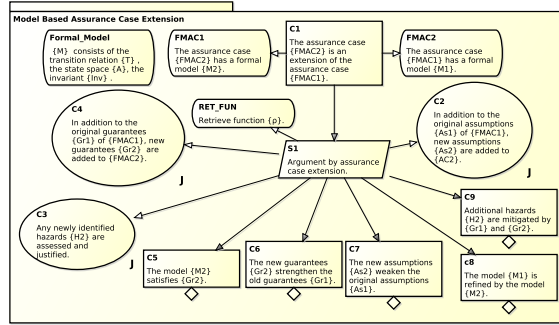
Model Based Assurance Case Extension

Formal_Model
{M} consists of the transition relation {T}, the state space {A}, the invariant {Inv}.

FMAC1
The assurance case {FMAC2} has a formal model {M2}.

C1
The assurance case {FMAC2} is an extension of the assurance case {FMAC1}.

FMAC2
The assurance case {FMAC1} has a formal model {M1}.

C4
In addition to the original guarantees {Gr1} of {FMAC1}, new guarantees {Gr2} are added to {FMAC2}.

J

RET_FUN
Retrieve function {ρ}.

S1
Argument by assurance case extension.

C2
In addition to the original assumptions {As1} of {FMAC1}, new assumptions {As2} are added to {AC2}.

J

C3
Any newly identified hazards {H2} are assessed and justified.

J

C9
Additional hazards {H2} are mitigated by {Gr1} and {Gr2}.

C5
The model {M2} satisfies {Gr2}.

C6
The new guarantees {Gr2} strengthen the old guarantees {Gr1}.

C7
The new assumptions {As2} weaken the original assumptions {As1}.

c8
The model {M1} is refined by the model {M2}.